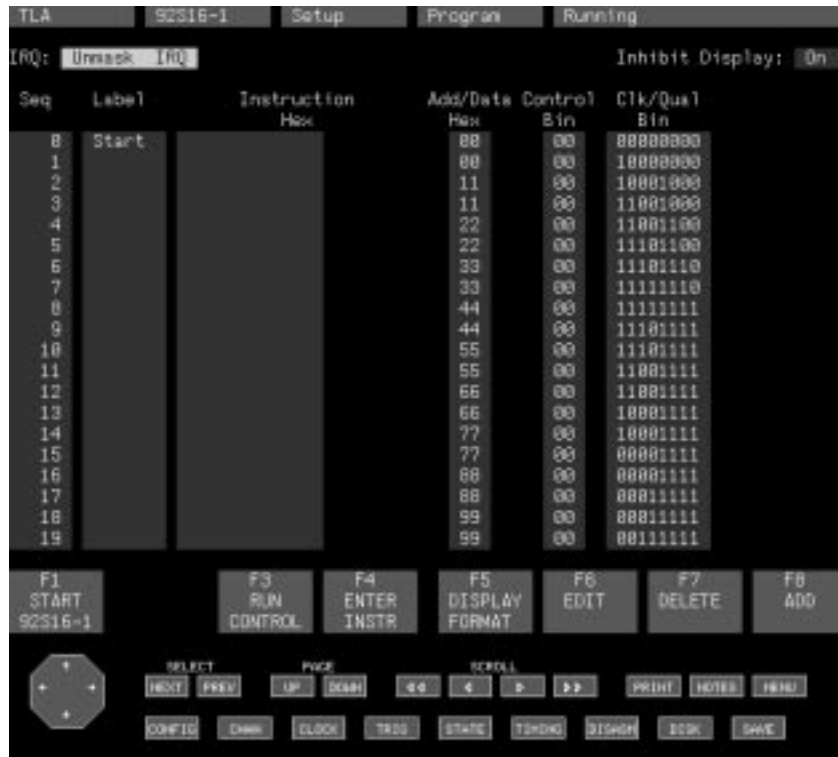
TLA 92S16-1 Setup Program Running

IRQ: Unmask IRQ Inhibit Display: On

| Seq | Label | Instruction Hex | Add/Data Hex | Control Bin | Clk/Qual Bin |
|---|---|---|---|---|---|
| 0 | Start | | 00 | 00 | 00000000 |
| 1 | | | 00 | 00 | 10000000 |
| 2 | | | 11 | 00 | 10001000 |
| 3 | | | 11 | 00 | 11001000 |
| 4 | | | 22 | 00 | 11001100 |
| 5 | | | 22 | 00 | 11101100 |
| 6 | | | 33 | 00 | 11101110 |
| 7 | | | 33 | 00 | 11111110 |
| 8 | | | 44 | 00 | 11111111 |
| 9 | | | 44 | 00 | 11101111 |
| 10 | | | 55 | 00 | 11101111 |
| 11 | | | 55 | 00 | 11001111 |
| 12 | | | 66 | 00 | 11001111 |
| 13 | | | 66 | 00 | 10001111 |
| 14 | | | 77 | 00 | 10001111 |
| 15 | | | 77 | 00 | 00001111 |
| 16 | | | 88 | 00 | 00001111 |
| 17 | | | 88 | 00 | 00011111 |
| 18 | | | 99 | 00 | 00011111 |
| 19 | | | 99 | 00 | 00111111 |

F1 START 92S16-1 F3 RUN CONTROL F4 ENTER INSTR F5 DISPLAY FORMAT F6 EDIT F7 DELETE F8 ADD

SELECT NEXT PREV PAGE UP DOWN SCROLL ◀◀ ◀ ▶ ▶▶ PRINT NOTES MENU

CONFIG CHAN CLOCK TRIG STATE TIMING DISASM DISK SAVE